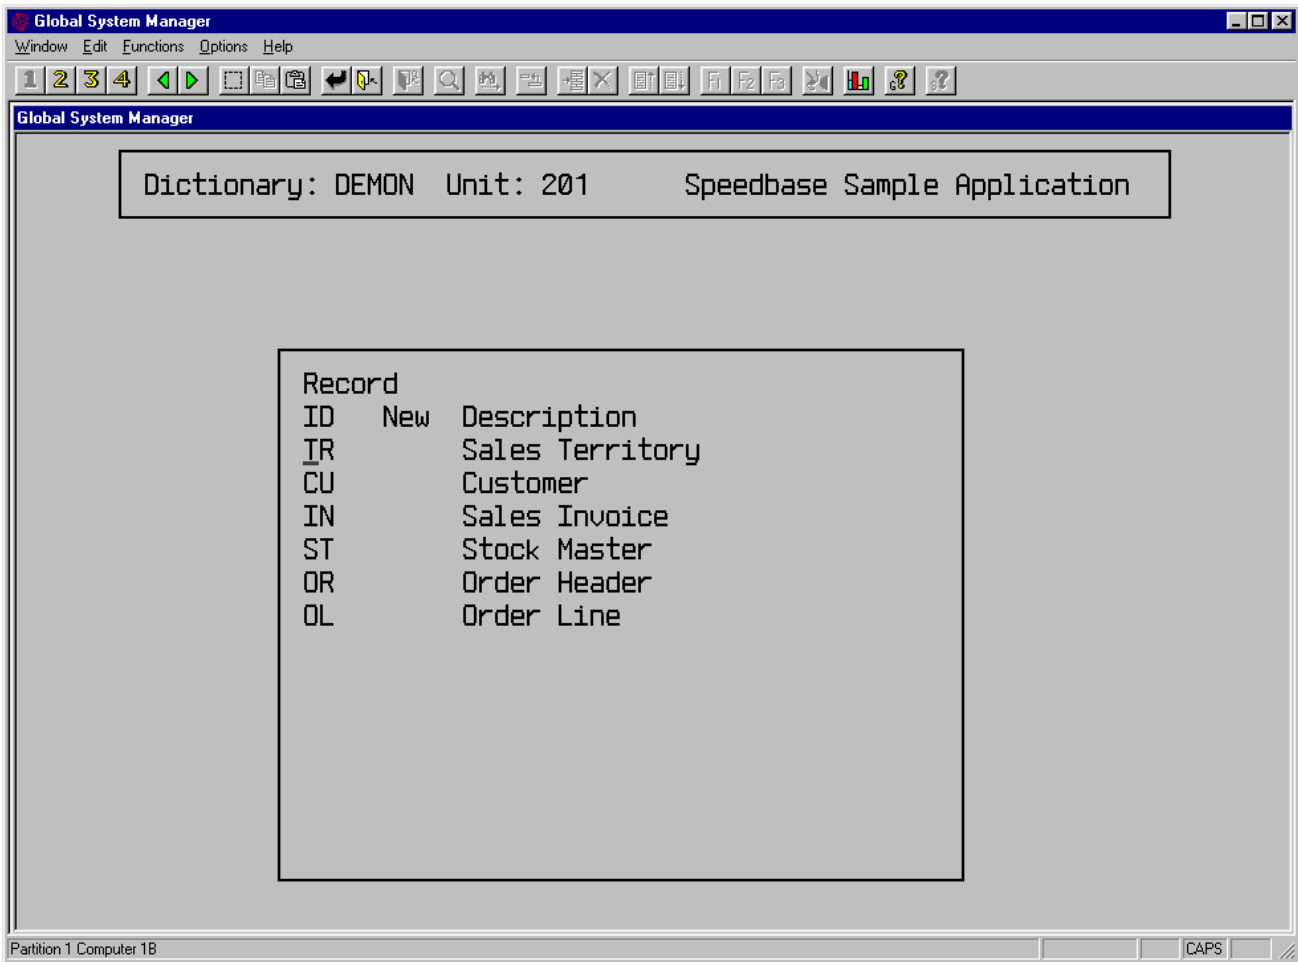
Global System Manager

Window Edit Functions Options Help

1 2 3 4

Global System Manager

Dictionary: DEMON Unit: 201 Speedbase Sample Application

| Record ID | New | Description |
|---|---|---|
| TR | | Sales Territory |
| CU | | Customer |
| IN | | Sales Invoice |
| ST | | Stock Master |
| OR | | Order Header |
| OL | | Order Line |

Partition 1 Computer 1B

CAPS